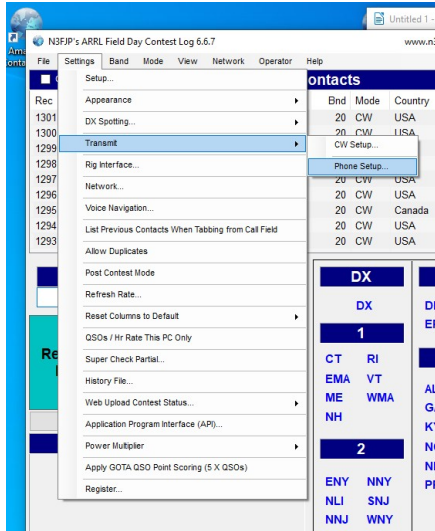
Untitled 1 -

Ama
onta

N3FJP's ARRL Field Day Contest Log 6.6.7

www.n3

File Settings Band Mode View Network Operator Help

Setup...
Appearance
DX Spotting...
Transmit
Rig Interface...
Network...
Voice Navigation...
List Previous Contacts When Tabbing from Call Field
Allow Duplicates
Post Contest Mode
Refresh Rate...
Reset Columns to Default
QSOs / Hr Rate This PC Only
Super Check Partial...
History File...
Web Upload Contest Status...
Application Program Interface (API)...
Power Multiplier
Apply GOTA QSO Point Scoring (5 X QSOs)
Register...

CW Setup...
Phone Setup...

ontacts

| Rec | Bnd | Mode | Country |
|---|---|---|---|
| 1301 | 20 | CW | USA |
| 1300 | 20 | CW | USA |
| 1299 | | | |
| 1298 | | | |
| 1297 | 20 | CW | USA |
| 1296 | 20 | CW | USA |
| 1295 | 20 | CW | Canada |
| 1294 | 20 | CW | USA |
| 1293 | 20 | CW | USA |

Re

DX
DX
1
CT RI
EMA VT
ME WMA
NH
2
ENY NNY
NLI SNJ
NNJ WNY

DI
EI
AL
GA
KY
NC
NI
PF